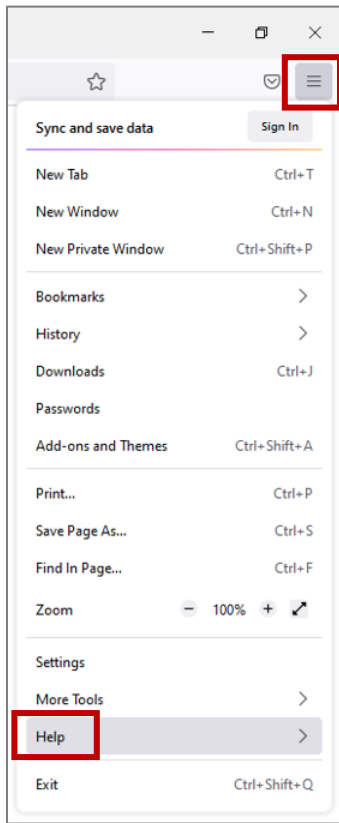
Sync and save data Sign In

New Tab Ctrl+T
New Window Ctrl+N
New Private Window Ctrl+Shift+P

Bookmarks
History
Downloads Ctrl+J
Passwords
Add-ons and Themes Ctrl+Shift+A

Print... Ctrl+P
Save Page As... Ctrl+S
Find In Page... Ctrl+F
Zoom − 100% +

Settings
More Tools
Help

Exit Ctrl+Shift+Q